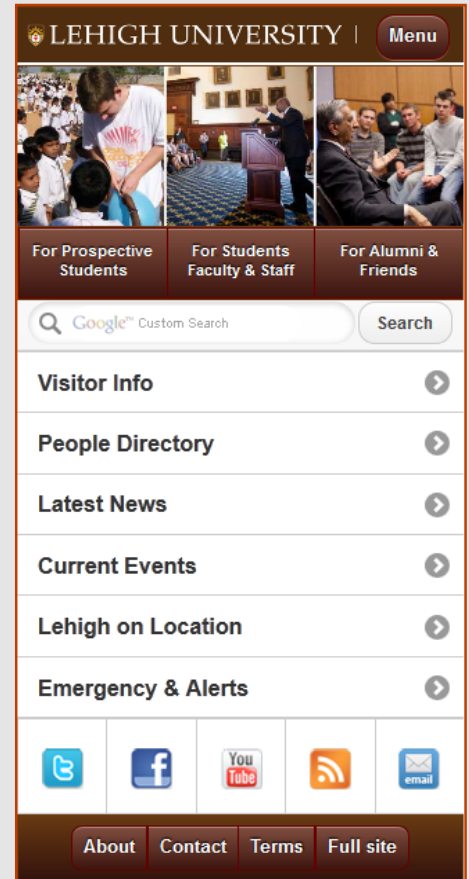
LEHIGH UNIVERSITY

Menu

For Prospective Students

For Students Faculty & Staff

For Alumni & Friends

Google™ Custom Search

Search

Visitor Info

People Directory

Latest News

Current Events

Lehigh on Location

Emergency & Alerts

You Tube

email

About

Contact

Terms

Full site